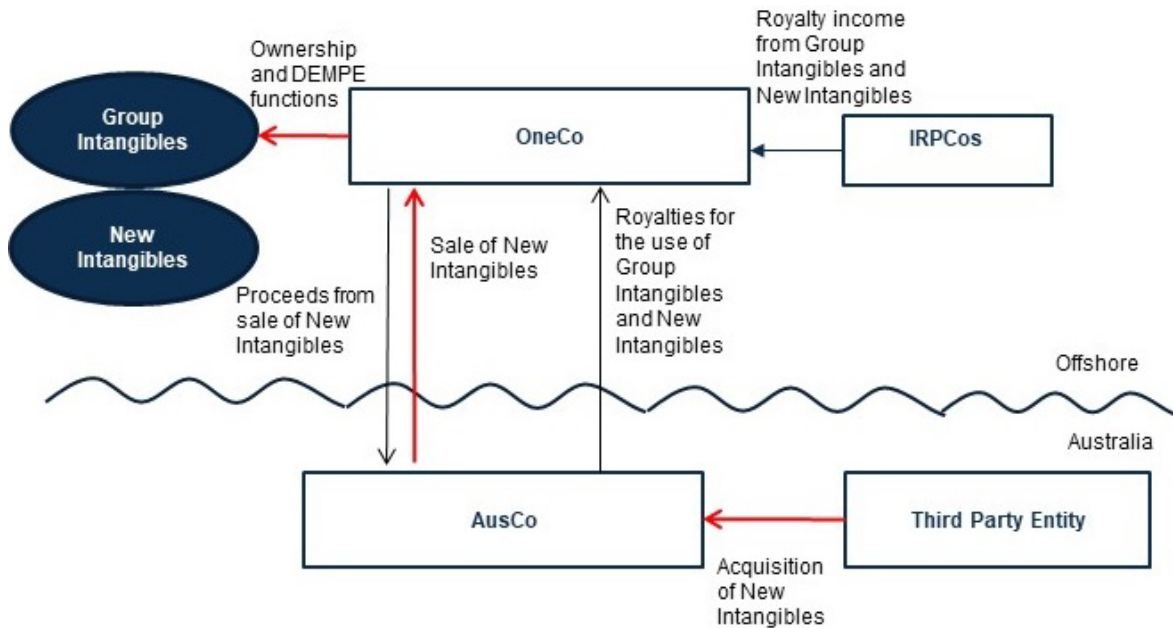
Royalty income from Group Intangibles and New Intangibles

Ownership and DEMPE functions

Group Intangibles

OneCo

IRPCos

New Intangibles

Sale of New Intangibles

Royalties for the use of Group Intangibles and New Intangibles

Proceeds from sale of New Intangibles

Offshore

Australia

AusCo

Third Party Entity

Acquisition of New Intangibles